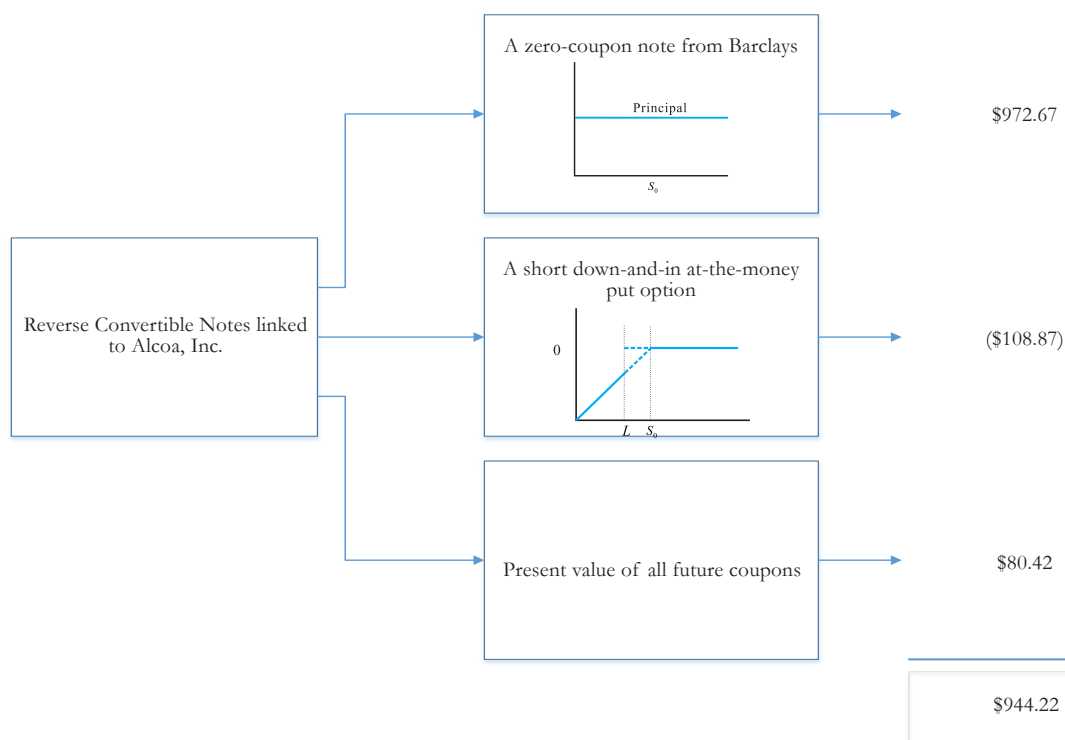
Reverse Convertible Notes linked to Alcoa, Inc.

A zero-coupon note from Barclays

Principal

$S_0$

$972.67

A short down-and-in at-the-money put option

0

$L$ $S_0$

($108.87)

Present value of all future coupons

$80.42

$944.22